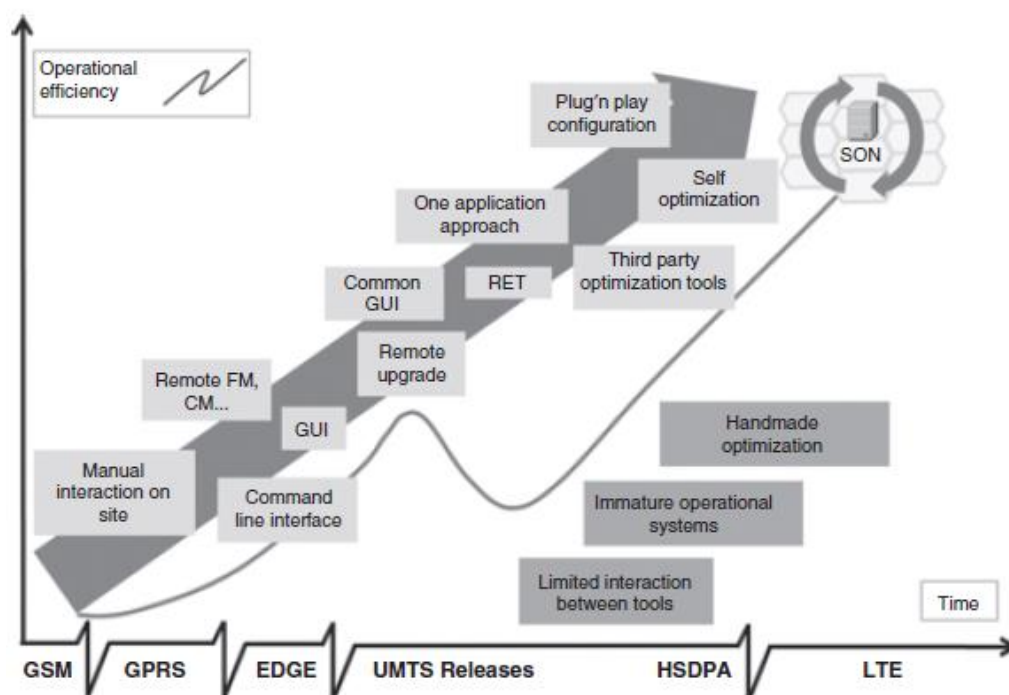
Operational efficiency

Plug'n play configuration

SON

Self optimization

One application approach

Common GUI

RET

Third party optimization tools

Remote upgrade

Remote FM, CM...

GUI

Handmade optimization

Manual interaction on site

Command line interface

Immature operational systems

Limited interaction between tools

Time

GSM

GPRS

EDGE

UMTS Releases

HSDPA

LTE